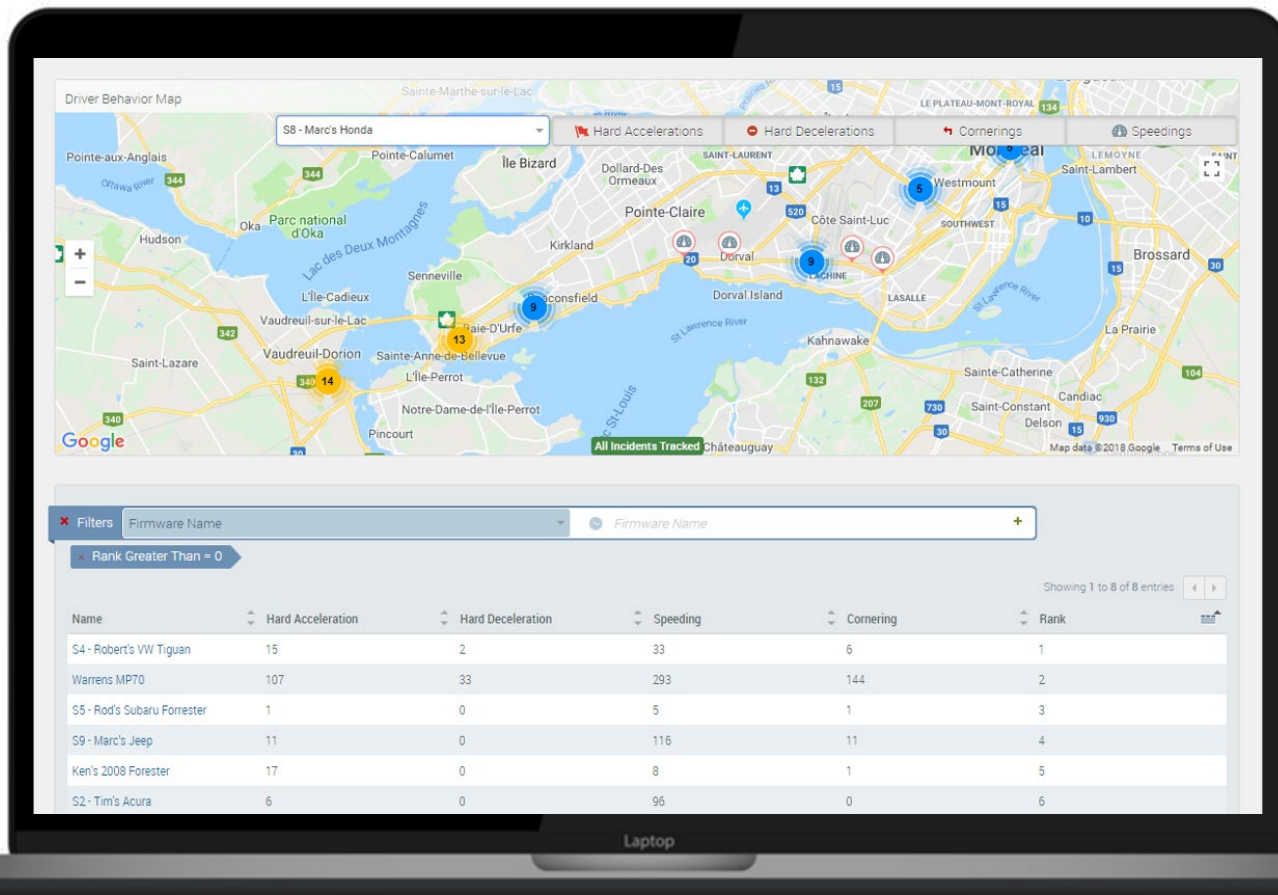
Driver Behavior Map

S8 - Marc's Honda

Hard Accelerations

Hard Decelerations

Cornerings

Speedings

Sainte-Marthe-sur-le-Lac

LE PLATEAU-MONT-ROYAL

134

15

Pointe-aux-Anglais

Pointe-Calumet

Île Bizard

Dollard-Des Ormeaux

SAINT-LAURENT

Montreal

LEMOYNE

Saint-Lambert

Ottawa River

344

344

13

5

Westmount

Oka

Parc national d'Oka

Pointe-Claire

520

Côte Saint-Luc

SOUTHWEST

15

10

Hudson

Lac des Deux Montagnes

Kirkland

20

Dorval

9

LACHINE

Brossard

15

30

Senneville

L'Île-Cadieux

9

Beaconsfield

Dorval Island

LASALLE

St Lawrence River

Vaudreuil-sur-le-Lac

Baie-D'Urfe

342

13

St Lawrence River

Kahnawake

La Prairie

Vaudreuil-Dorion

Sainte-Anne-de-Bellevue

Saint-Lazare

340

14

L'Île-Perrot

132

Sainte-Catherine

104

Lac St-Louis

Candiac

340

Notre-Dame-de-l'Île-Perrot

207

730

Saint-Constant

930

Delson

15

Pincourt

30

Google

All Incidents Tracked

Châteauguay

Map data ©2018 Google Terms of Use

Filters

Firmware Name

Firmware Name

Rank Greater Than = 0

Showing 1 to 8 of 8 entries

| Name | Hard Acceleration | Hard Deceleration | Speeding | Cornering | Rank |
|---|---|---|---|---|---|
| S4 - Robert's VW Tiguan | 15 | 2 | 33 | 6 | 1 |
| Warrens MP70 | 107 | 33 | 293 | 144 | 2 |
| S5 - Rod's Subaru Forrester | 1 | 0 | 5 | 1 | 3 |
| S9 - Marc's Jeep | 11 | 0 | 116 | 11 | 4 |
| Ken's 2008 Forester | 17 | 0 | 8 | 1 | 5 |
| S2 - Tim's Acura | 6 | 0 | 96 | 0 | 6 |

Laptop